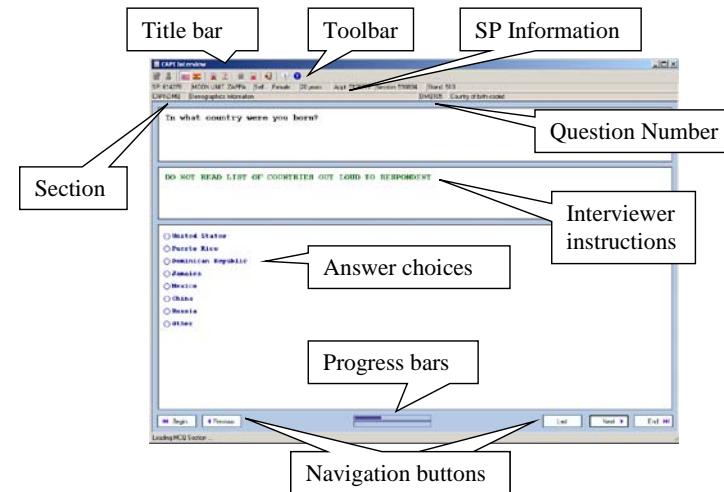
Title bar

Toolbar

SP Information

CAPI Interview

SP: 614270 MCON UNIT: ZkPPA Self Female 20 years Appt: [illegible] Session: 578856 Stand: 553

DMPQ/MQ Demographics Information DMQ020 Country of birth coded

Question Number

In what country were you born?

Section

DO NOT READ LIST OF COUNTRIES OUT LOUD TO RESPONDENT

Interviewer instructions

United States
Puerto Rico
Dominican Republic
Jamaica
Mexico
China
Russia
Other

Answer choices

Progress bars

Begin

Previous

Last

Next

End

Loading MCQ Section ...

Navigation buttons